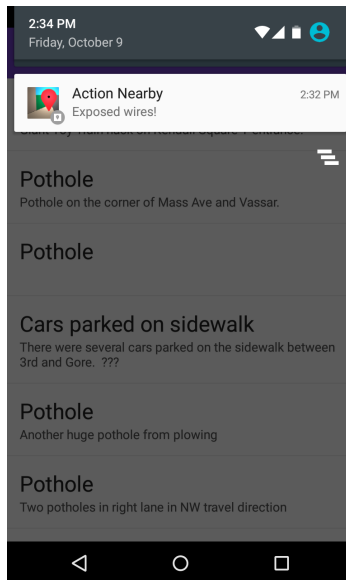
2:34 PM
Friday, October 9

Action Nearby
Exposed wires!
2:32 PM

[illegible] Kendall Square T entrance.

Pothole
Pothole on the corner of Mass Ave and Vassar.

Pothole

Cars parked on sidewalk
There were several cars parked on the sidewalk between 3rd and Gore. ???

Pothole
Another huge pothole from plowing

Pothole
Two potholes in right lane in NW travel direction